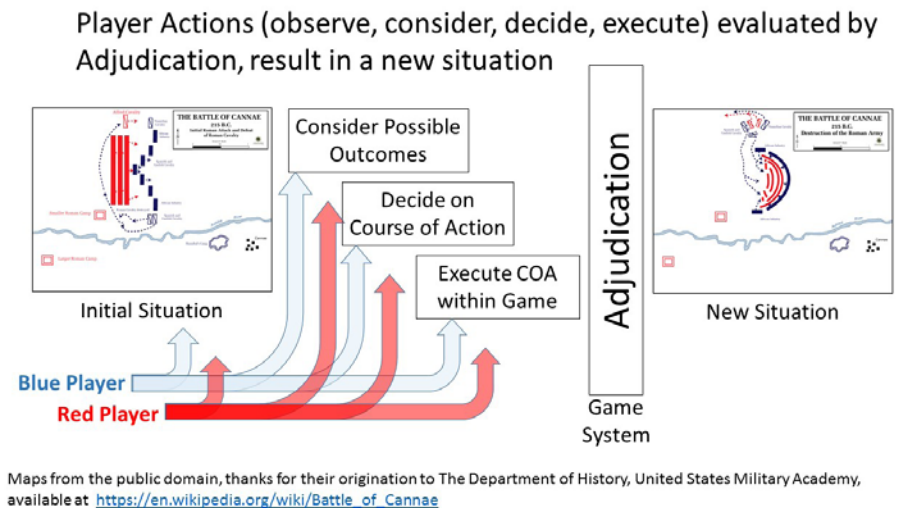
Player Actions (observe, consider, decide, execute) evaluated by Adjudication, result in a new situation

THE BATTLE OF CANNAE
216 B.C.

Initial Situation

Consider Possible Outcomes

Decide on Course of Action

Execute COA within Game

Adjudication

THE BATTLE OF CANNAE
216 B.C.
Destruction of the Roman Army

New Situation

Blue Player

Red Player

Game System

Maps from the public domain, thanks for their origination to The Department of History, United States Military Academy, available at https://en.wikipedia.org/wiki/Battle_of_Cannae